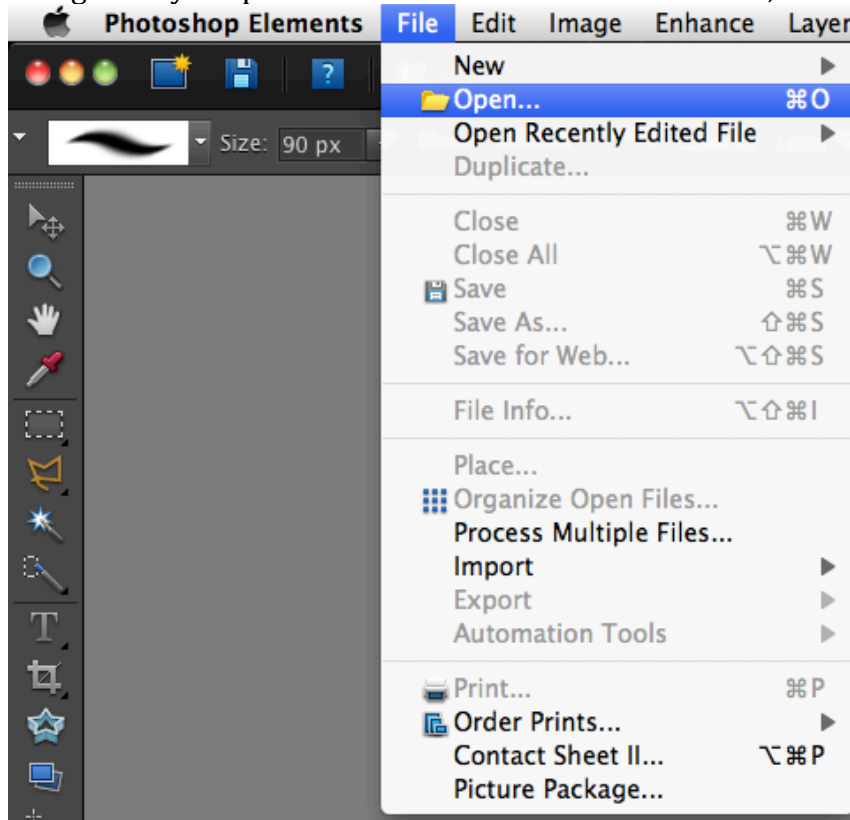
Photoshop Elements File Edit Image Enhance Layer

Size: 90 px

New
Open... ⌘O
Open Recently Edited File
Duplicate...

Close ⌘W
Close All ⌥⌘W
Save ⌘S
Save As... ⇧⌘S
Save for Web... ⌥⇧⌘S

File Info... ⌥⇧⌘I

Place...
Organize Open Files...
Process Multiple Files...
Import
Export
Automation Tools

Print... ⌘P
Order Prints...
Contact Sheet II... ⌥⌘P
Picture Package...